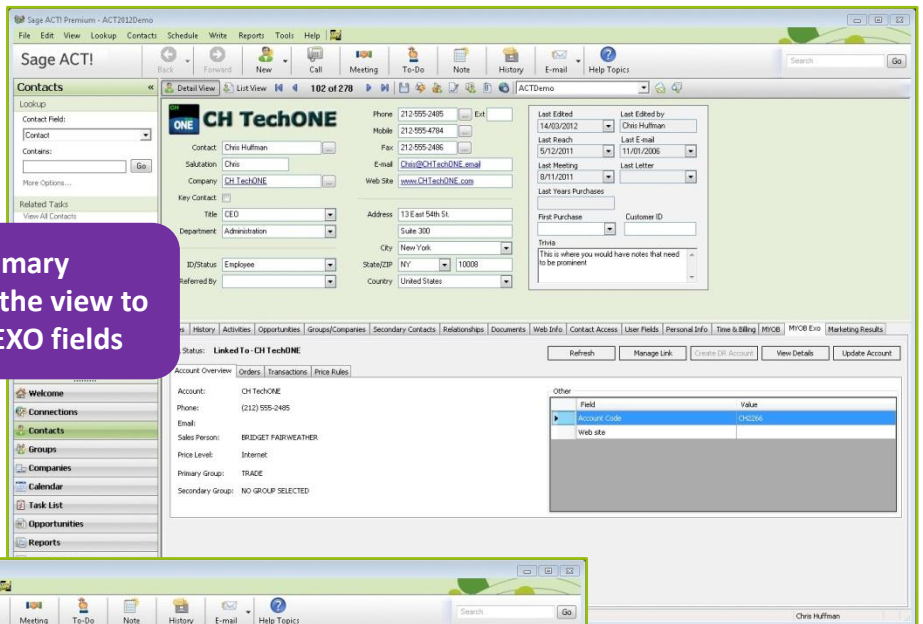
Sage ACT! Premium - ACT2012Demo

File Edit View Lookup Contacts Schedule Write Reports Tools Help

Sage ACT!

Back Forward New Call Meeting To-Do Note History E-mail Help Topics

Search Go

Contacts «

Lookup

Contact Field:

Contact

Contains:

Go

More Options...

Related Tasks

View All Contacts

mary
the view to
EXO fields

Welcome

Connections

Contacts

Groups

Companies

Calendar

Task List

Opportunities

Reports

Detail View List View 102 of 278 ACTDemo

CH
ONE CH TechONE

Contact Chris Huffman

Salutation Chris

Company CH TechONE

Key Contact

Title CEO

Department Administration

ID/Status Employee

Referred By

Phone 212-555-2485 Ext

Mobile 212-555-4784

Fax 212-555-2486

E-mail Chris@CHTechONE.email

Web Site www.CHTechONE.com

Address 13 East 54th St.

Suite 300

City New York

State/ZIP NY 10008

Country United States

Last Edited 14/03/2012

Last Edited by Chris Huffman

Last Reach 5/12/2011

Last E-mail 11/01/2006

Last Meeting 8/11/2011

Last Letter

Last Years Purchases

First Purchase

Customer ID

Trivia

This is where you would have notes that need to be prominent

s History Activities Opportunities Groups/Companies Secondary Contacts Relationships Documents Web Info Contact Access User Fields Personal Info Time & Billing MYOB MYOB Exo Marketing Results

Status: Linked To - CH TechONE

Refresh Manage Link Create DR Account View Details Update Account

Account Overview Orders Transactions Price Rules

Account: CH TechONE

Phone: (212) 555-2485

Email:

Sales Person: BRIDGET FAIRWEATHER

Price Level: Internet

Primary Group: TRADE

Secondary Group: NO GROUP SELECTED

Other

| Field | Value |
|---|---|
| Account Code | CH2266 |
| Web site | |

Meeting To-Do Note History E-mail Help Topics

Search Go

Chris Huffman